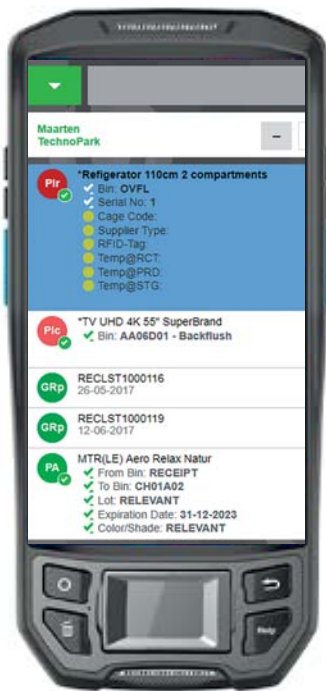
Maarten TechnoPark

–

Pir
*Refigerator 110cm 2 compartments
Bin: OVFL
Serial No: 1
Cage Code:
Supplier Type:
RFID-Tag:
Temp@RCT:
Temp@PRD:
Temp@STG:

Pic
*TV UHD 4K 55" SuperBrand
Bin: AA06D01 - Backflush

GRp
RECLST1000116
26-05-2017

GRp
RECLST1000119
12-06-2017

PA
MTR(LE) Aero Relax Natur
From Bin: RECEIPT
To Bin: CH01A02
Lot: RELEVANT
Expiration Date: 31-12-2023
Color/Shade: RELEVANT

Help